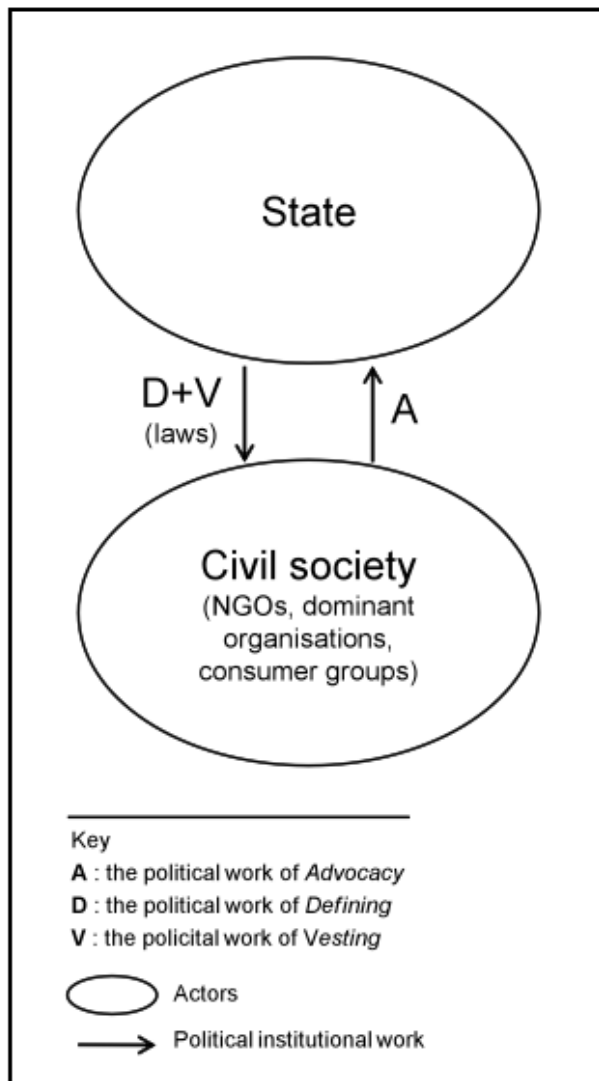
State

D+V
(laws)

A

Civil society
(NGOs, dominant organisations, consumer groups)

Key
**A** : the political work of *Advocacy*
**D** : the political work of *Defining*
**V** : the policital work of V*esting*

Actors

Political institutional work